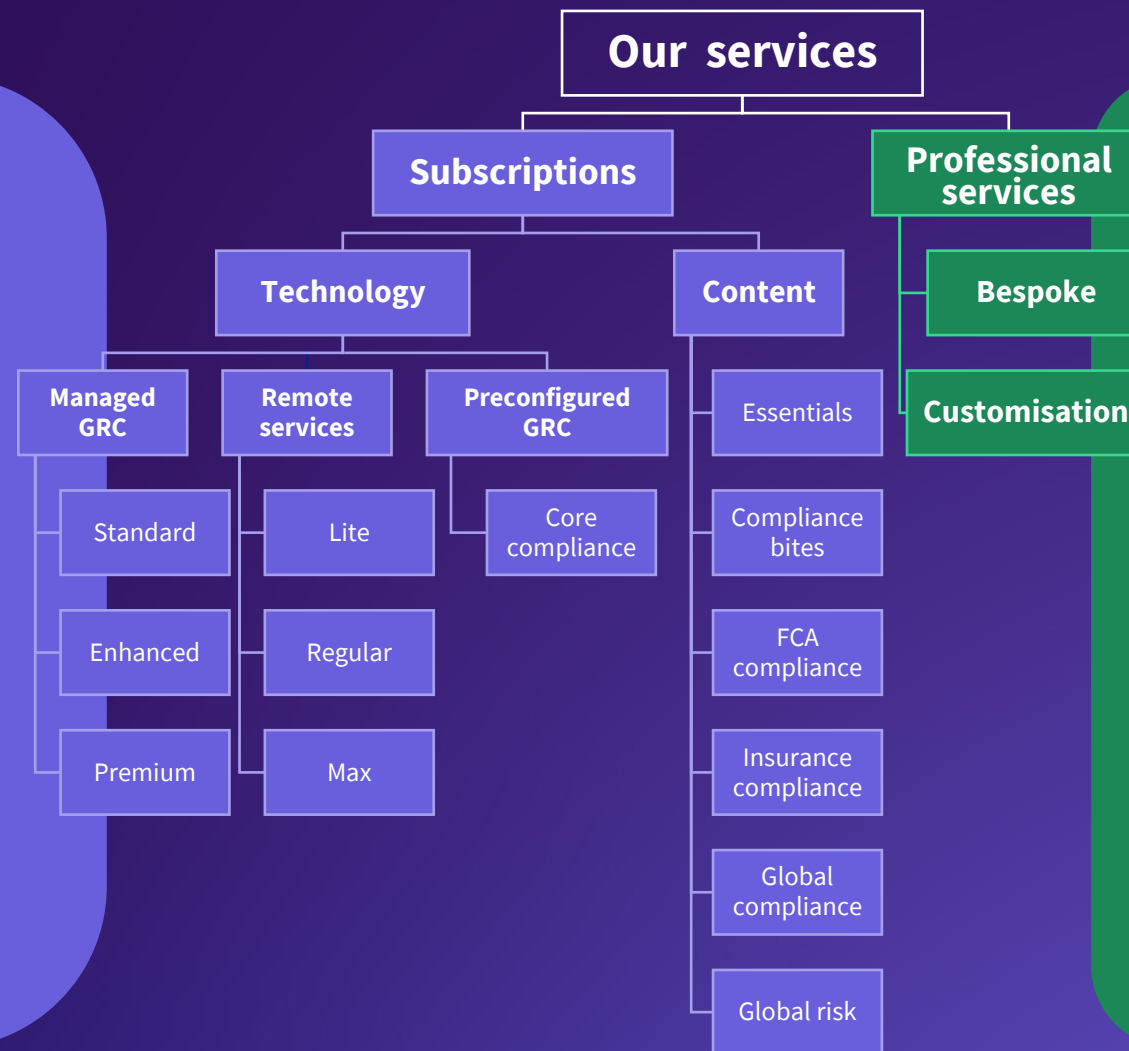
Our services

Subscriptions

Professional services

Technology

Content

Bespoke

Managed GRC

Remote services

Preconfigured GRC

Essentials

Customisation

Standard

Lite

Core compliance

Compliance bites

Enhanced

Regular

FCA compliance

Premium

Max

Insurance compliance

Global compliance

Global risk